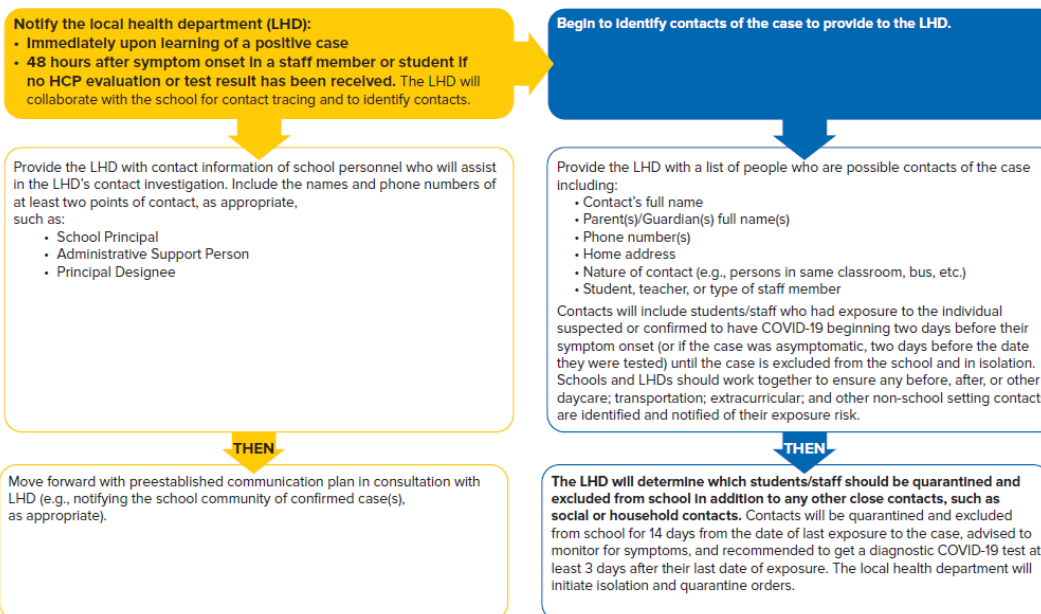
Notify the local health department (LHD):
• Immediately upon learning of a positive case
• 48 hours after symptom onset in a staff member or student if no HCP evaluation or test result has been received. The LHD will collaborate with the school for contact tracing and to identify contacts.

Provide the LHD with contact information of school personnel who will assist in the LHD's contact investigation. Include the names and phone numbers of at least two points of contact, as appropriate, such as:
• School Principal
• Administrative Support Person
• Principal Designee

THEN

Move forward with preestablished communication plan in consultation with LHD (e.g., notifying the school community of confirmed case(s), as appropriate).

Begin to identify contacts of the case to provide to the LHD.

Provide the LHD with a list of people who are possible contacts of the case including:
• Contact's full name
• Parent(s)/Guardian(s) full name(s)
• Phone number(s)
• Home address
• Nature of contact (e.g., persons in same classroom, bus, etc.)
• Student, teacher, or type of staff member

Contacts will include students/staff who had exposure to the individual suspected or confirmed to have COVID-19 beginning two days before their symptom onset (or if the case was asymptomatic, two days before the date they were tested) until the case is excluded from the school and in isolation. Schools and LHDs should work together to ensure any before, after, or other daycare; transportation; extracurricular; and other non-school setting contact are identified and notified of their exposure risk.

THEN

The LHD will determine which students/staff should be quarantined and excluded from school in addition to any other close contacts, such as social or household contacts. Contacts will be quarantined and excluded from school for 14 days from the date of last exposure to the case, advised to monitor for symptoms, and recommended to get a diagnostic COVID-19 test at least 3 days after their last date of exposure. The local health department will initiate isolation and quarantine orders.